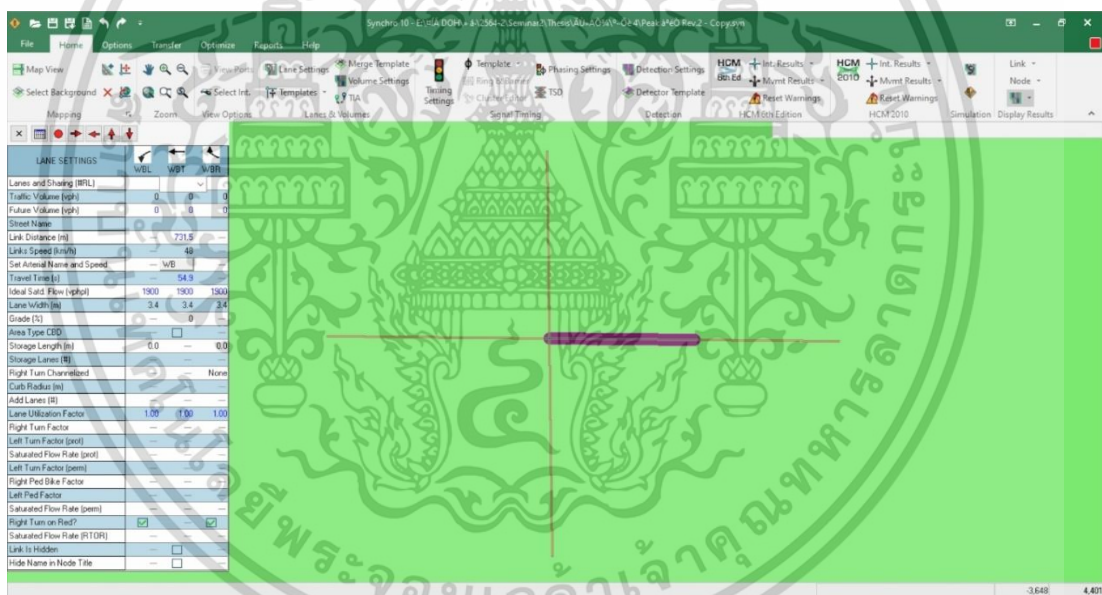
Synchro 10 - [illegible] Rev.2 - Copy.syn

File Home Options Transfer Optimize Reports Help

Map View Select Background Mapping Zoom View Points Select Int. View Options Lane Settings Volume Settings Templates TIA Merge Template Lanes & Volumes Timing Settings Template Ring & Barrier Cluster Editor Phasing Settings TSD Signal Timing Detection Settings Detector Template Detection HCM 6th Ed Int. Results Mvmt Results Reset Warnings HCM 6th Edition HCM 2010 Int. Results Mvmt Results Reset Warnings HCM 2010 Simulation Link Node Display Results

| LANE SETTINGS | WBL | WBT | WBR |
|---|---|---|---|
| Lanes and Sharing (#RL) | | | |
| Traffic Volume (vph) | 0 | 0 | 0 |
| Future Volume (vph) | 0 | 0 | 0 |
| Street Name | | | |
| Link Distance (m) | | 731.5 | |
| Links Speed (km/h) | | 48 | |
| Set Arterial Name and Speed | — | WB | — |
| Travel Time (s) | — | 54.9 | — |
| Ideal Satd. Flow (vphpl) | 1900 | 1900 | 1900 |
| Lane Width (m) | 3.4 | 3.4 | 3.4 |
| Grade (%) | — | 0 | — |
| Area Type CBD | — | ☐ | — |
| Storage Length (m) | 0.0 | — | 0.0 |
| Storage Lanes (#) | — | — | — |
| Right Turn Channelized | — | — | None |
| Curb Radius (m) | — | — | — |
| Add Lanes (#) | — | — | — |
| Lane Utilization Factor | 1.00 | 1.00 | 1.00 |
| Right Turn Factor | — | — | — |
| Left Turn Factor (prot) | — | — | — |
| Saturated Flow Rate (prot) | — | — | — |
| Left Turn Factor (perm) | — | — | — |
| Right Ped Bike Factor | — | — | — |
| Left Ped Factor | — | — | — |
| Saturated Flow Rate (perm) | — | — | — |
| Right Turn on Red? | ☑ | — | ☑ |
| Saturated Flow Rate (RTOR) | — | — | — |
| Link Is Hidden | — | ☐ | — |
| Hide Name in Node Title | — | ☐ | — |

-3,648 4,401